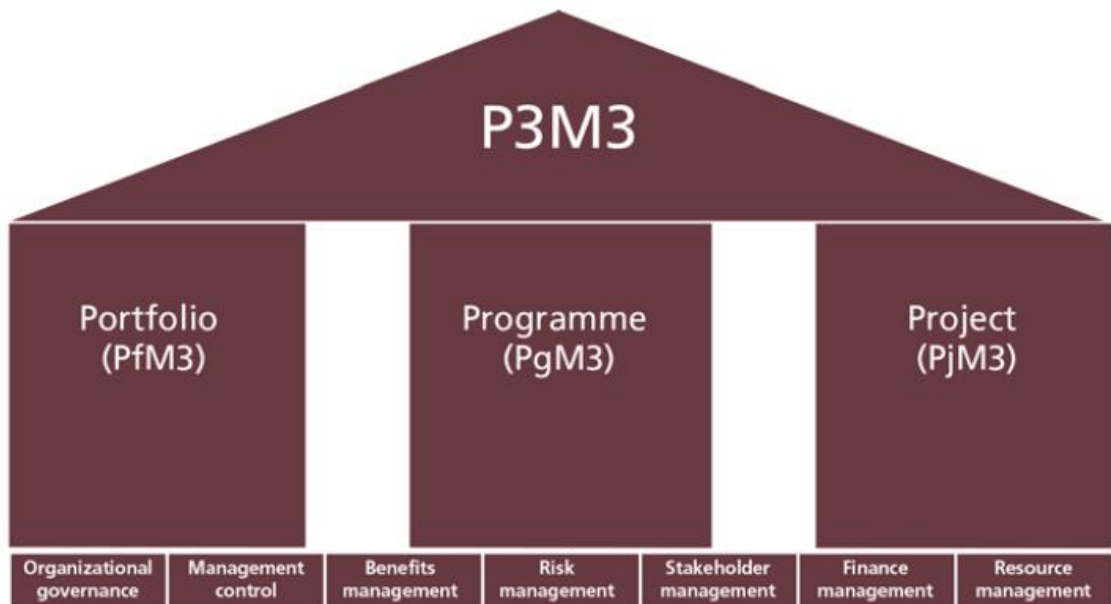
P3M3

Portfolio (PfM3)

Programme (PgM3)

Project (PjM3)

| Organizational governance | Management control | Benefits management | Risk management | Stakeholder management | Finance management | Resource management |
|---|---|---|---|---|---|---|